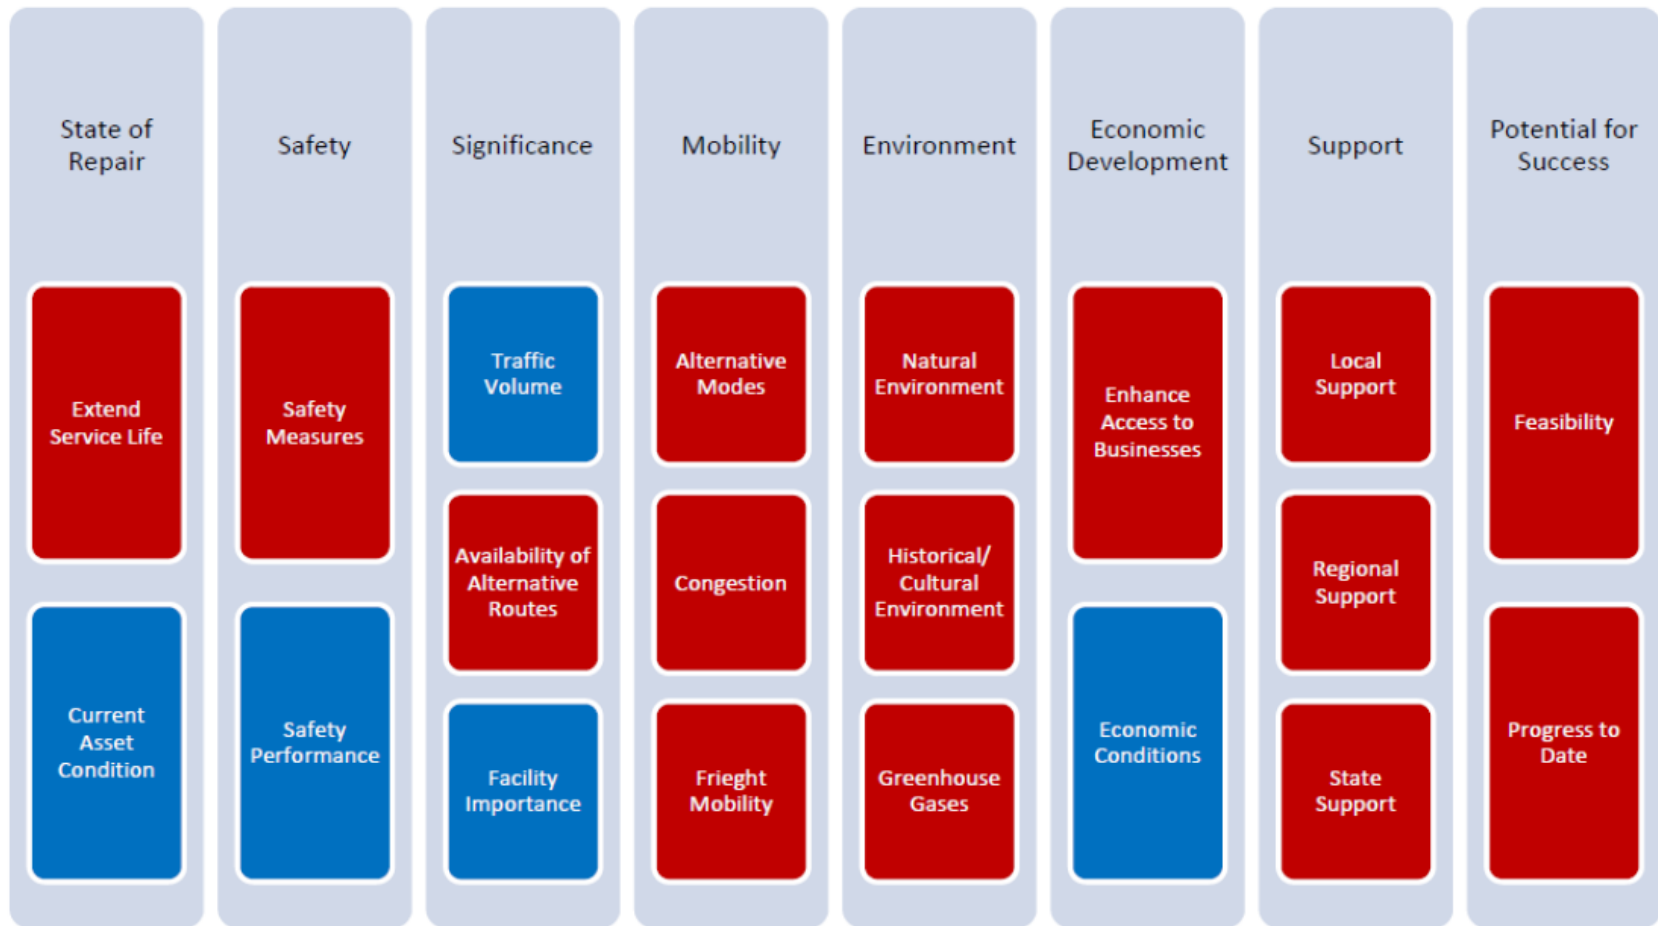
State of Repair

Extend Service Life

Current Asset Condition

Safety

Safety Measures

Safety Performance

Significance

Traffic Volume

Availability of Alternative Routes

Facility Importance

Mobility

Alternative Modes

Congestion

Frieght Mobility

Environment

Natural Environment

Historical/ Cultural Environment

Greenhouse Gases

Economic Development

Enhance Access to Businesses

Economic Conditions

Support

Local Support

Regional Support

State Support

Potential for Success

Feasibility

Progress to Date